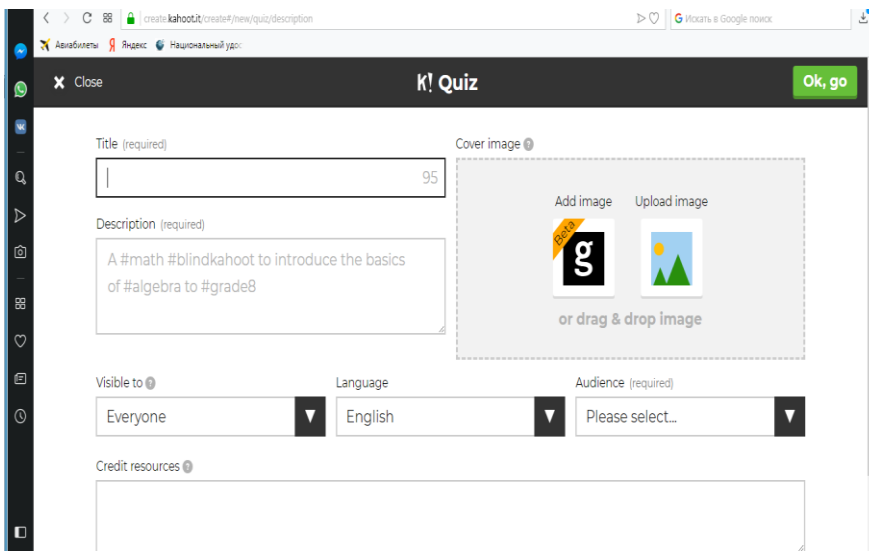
create.kahoot.it/create#/new/quiz/description

Искать в Google поиск

Авиабилеты Яндекс Национальный удос

Close

K! Quiz

Ok, go

Title (required)

95

Description (required)

A #math #blindkahoot to introduce the basics of #algebra to #grade8

Cover image

Add image

Upload image

Beta

g

or drag & drop image

Visible to

Everyone

Language

English

Audience (required)

Please select...

Credit resources